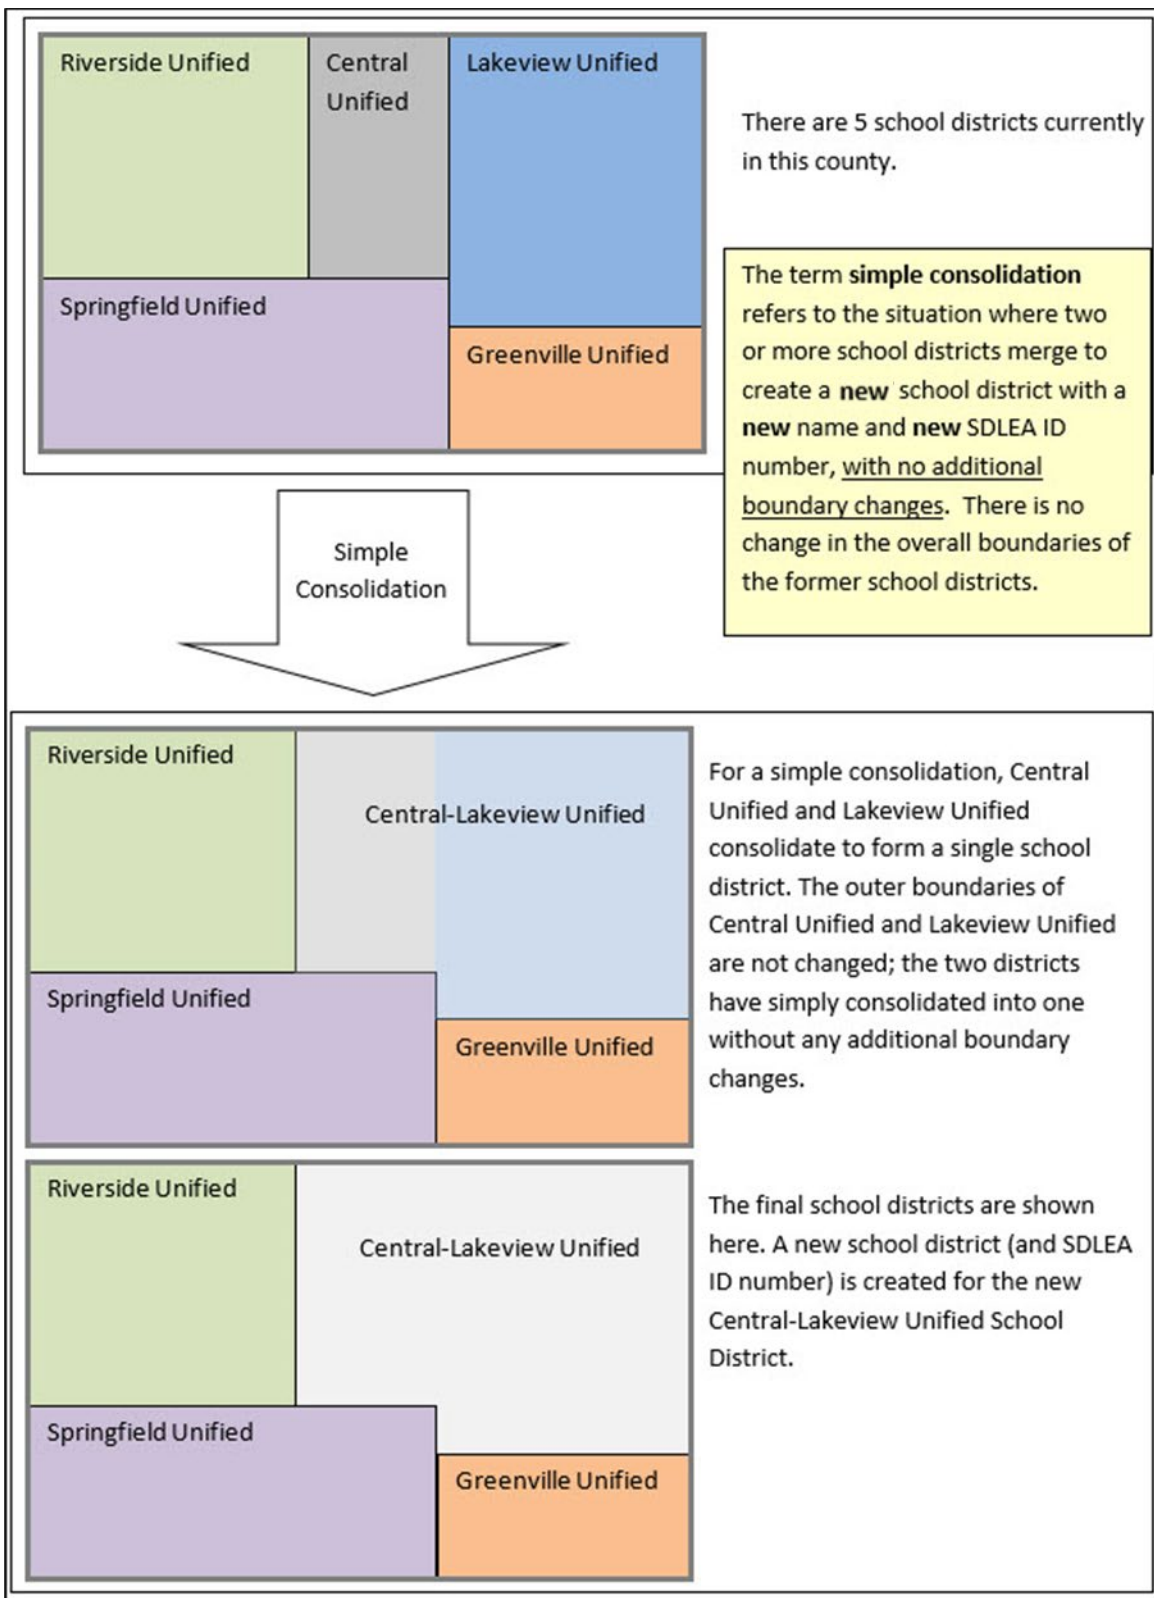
Riverside Unified

Central Unified

Lakeview Unified

Springfield Unified

Greenville Unified

There are 5 school districts currently in this county.

The term **simple consolidation** refers to the situation where two or more school districts merge to create a **new** school district with a **new** name and **new** SDLEA ID number, with no additional boundary changes. There is no change in the overall boundaries of the former school districts.

Simple Consolidation

Riverside Unified

Central-Lakeview Unified

Springfield Unified

Greenville Unified

For a simple consolidation, Central Unified and Lakeview Unified consolidate to form a single school district. The outer boundaries of Central Unified and Lakeview Unified are not changed; the two districts have simply consolidated into one without any additional boundary changes.

Riverside Unified

Central-Lakeview Unified

Springfield Unified

Greenville Unified

The final school districts are shown here. A new school district (and SDLEA ID number) is created for the new Central-Lakeview Unified School District.